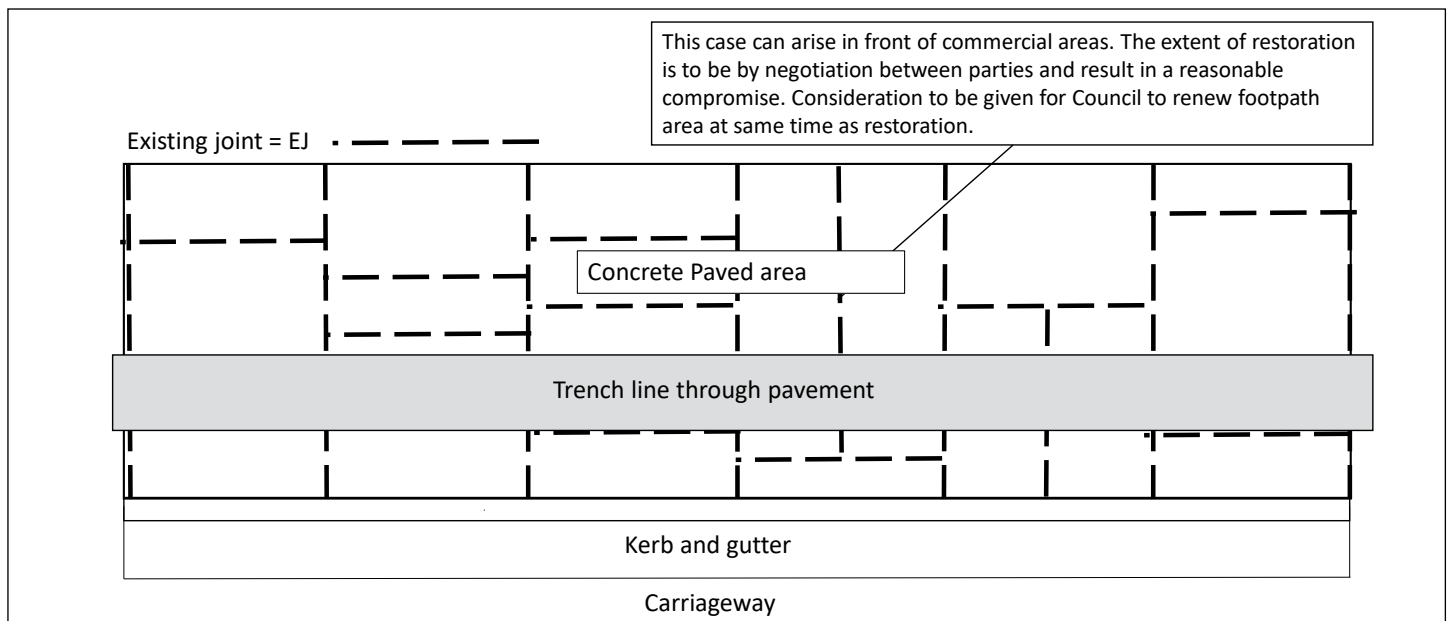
This case can arise in front of commercial areas. The extent of restoration is to be by negotiation between parties and result in a reasonable compromise. Consideration to be given for Council to renew footpath area at same time as restoration.

Existing joint = EJ

Concrete Paved area

Trench line through pavement

Kerb and gutter

Carriageway